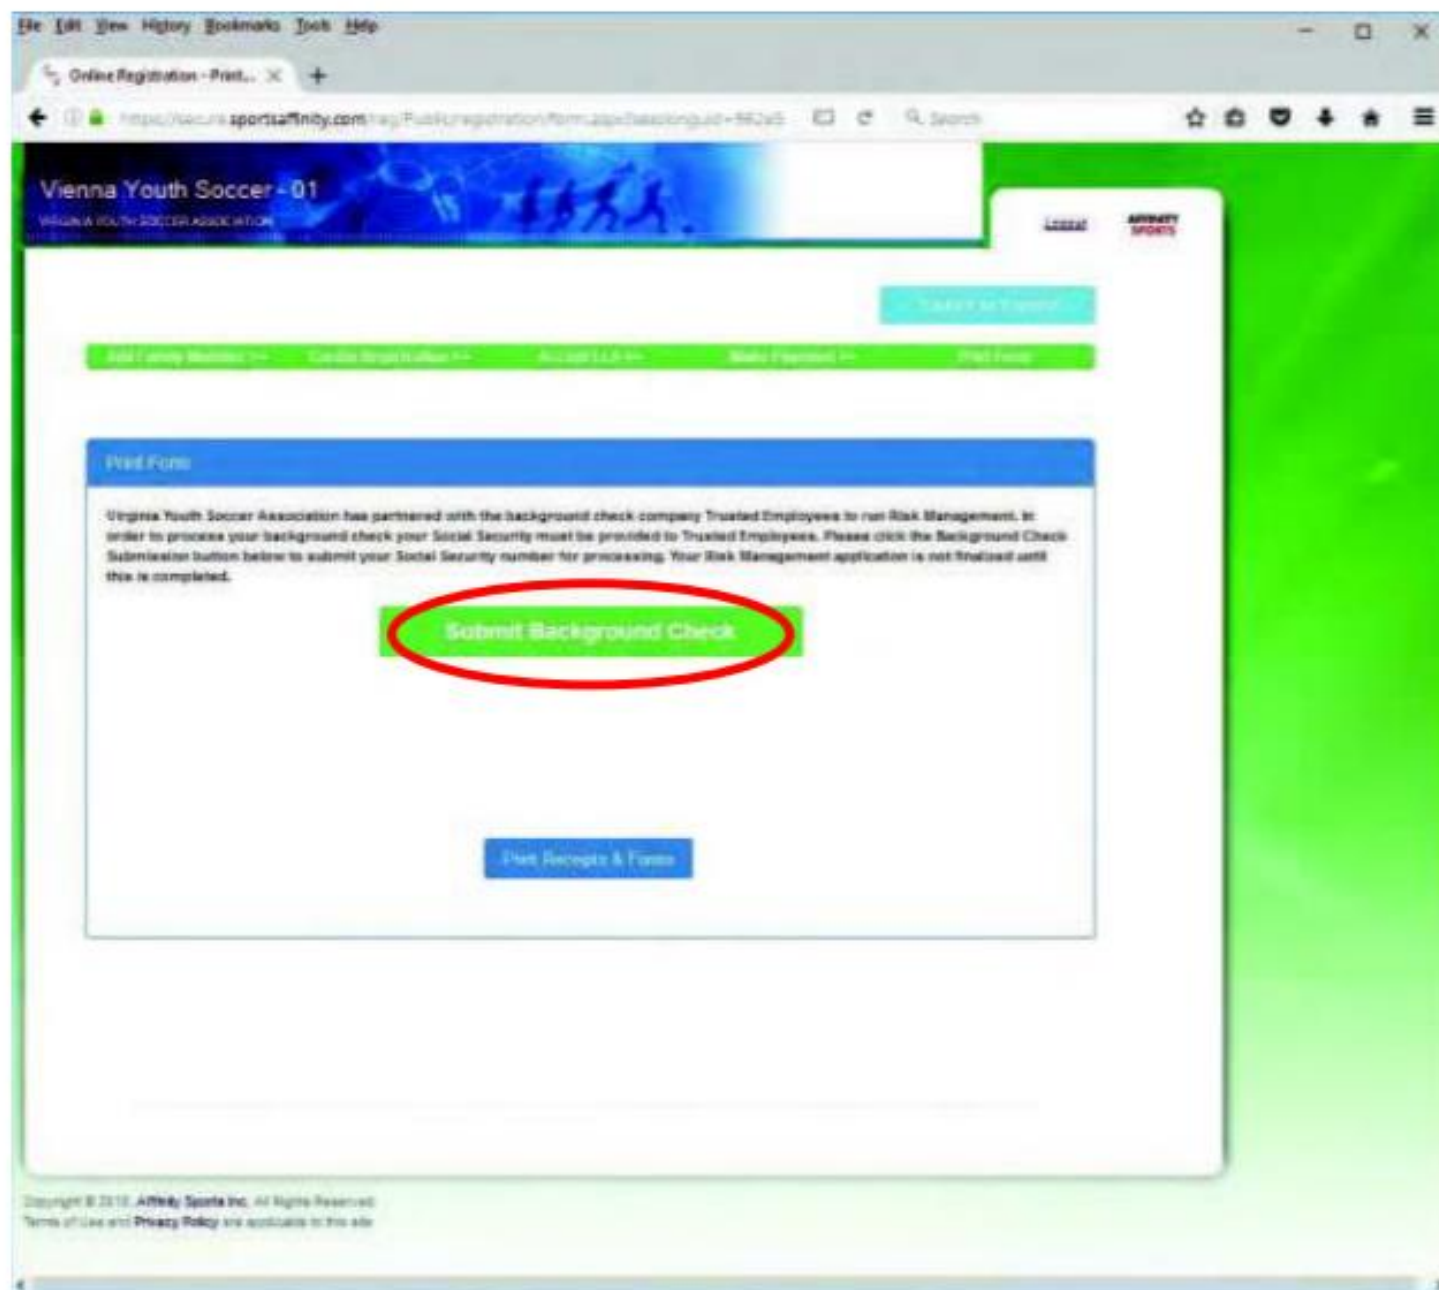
File Edit View History Bookmarks Tools Help

Online Registration - Print... ×

https://secure.sportsaffinity.com/reg/Public/registration/form.aspx?sessionguid=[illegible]

Search

Vienna Youth Soccer - 01
VIRGINIA YOUTH SOCCER ASSOCIATION

Logout

AFFINITY SPORTS

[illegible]

Add Family Member >> Confirm Registration >> Accept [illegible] >> Make Payment >> Print Form

Print Form

Virginia Youth Soccer Association has partnered with the background check company Trusted Employees to run Risk Management. In order to process your background check your Social Security must be provided to Trusted Employees. Please click the Background Check Submission button below to submit your Social Security number for processing. Your Risk Management application is not finalized until this is completed.

Submit Background Check

Print Receipts & Forms

Copyright © 2018 Affinity Sports Inc. All Rights Reserved.
Terms of Use and Privacy Policy are applicable to this site